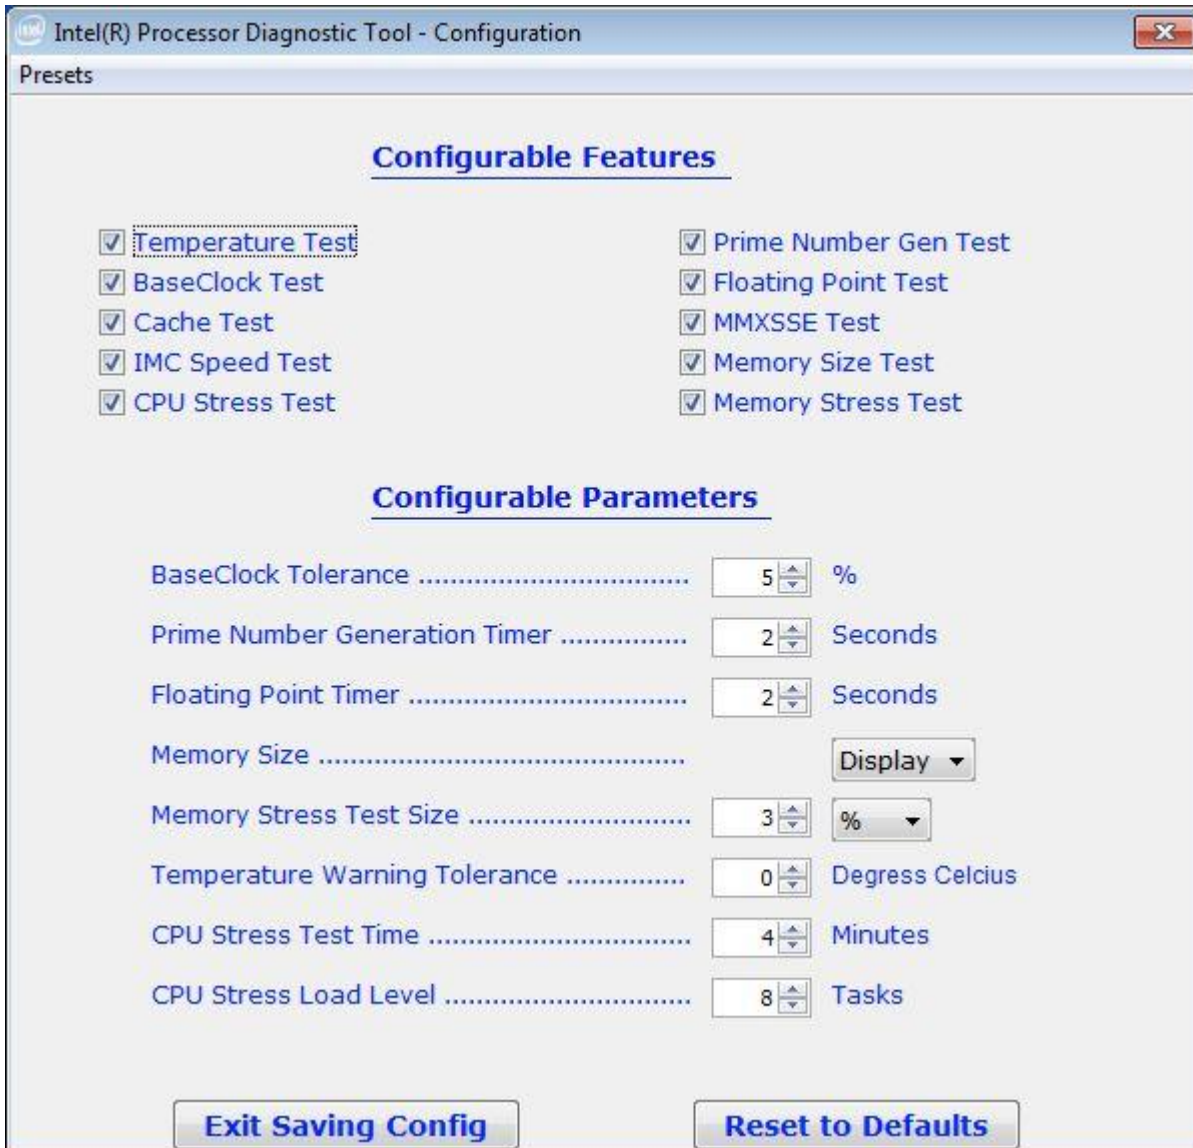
Intel(R) Processor Diagnostic Tool - Configuration

Presets

Configurable Features

Temperature Test
BaseClock Test
Cache Test
IMC Speed Test
CPU Stress Test

Prime Number Gen Test
Floating Point Test
MMXSSE Test
Memory Size Test
Memory Stress Test

Configurable Parameters

BaseClock Tolerance ................................ 5 %
Prime Number Generation Timer ............... 2 Seconds
Floating Point Timer ................................ 2 Seconds
Memory Size ............................................ Display
Memory Stress Test Size .......................... 3 %
Temperature Warning Tolerance .............. 0 Degress Celcius
CPU Stress Test Time ............................... 4 Minutes
CPU Stress Load Level ............................. 8 Tasks

Exit Saving Config
Reset to Defaults